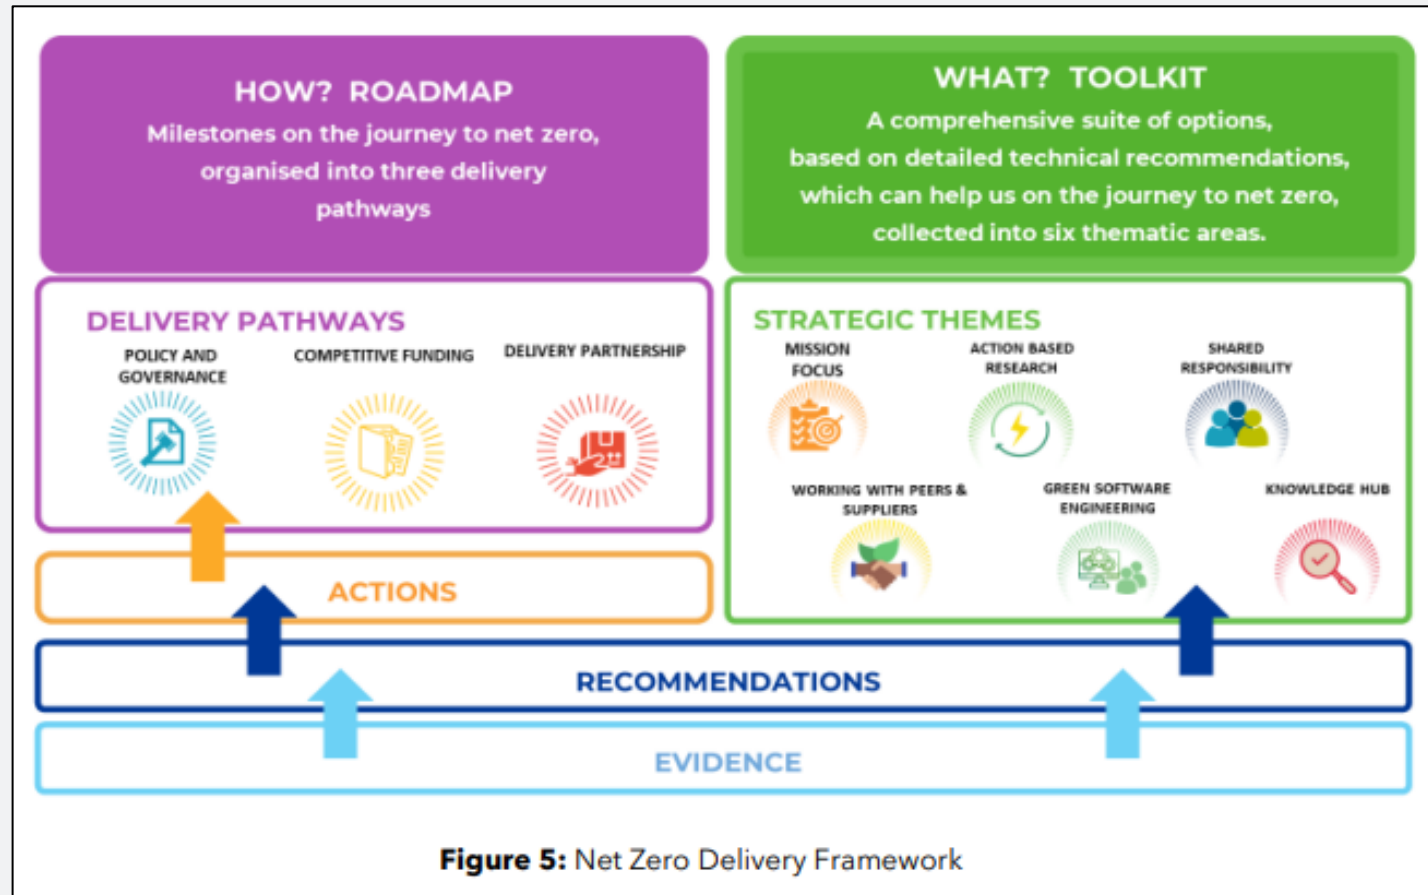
HOW? ROADMAP
Milestones on the journey to net zero, organised into three delivery pathways

WHAT? TOOLKIT
A comprehensive suite of options, based on detailed technical recommendations, which can help us on the journey to net zero, collected into six thematic areas.

DELIVERY PATHWAYS
POLICY AND GOVERNANCE
COMPETITIVE FUNDING
DELIVERY PARTNERSHIP

STRATEGIC THEMES
MISSION FOCUS
ACTION BASED RESEARCH
SHARED RESPONSIBILITY
WORKING WITH PEERS & SUPPLIERS
GREEN SOFTWARE ENGINEERING
KNOWLEDGE HUB

ACTIONS

RECOMMENDATIONS

EVIDENCE

Figure 5: Net Zero Delivery Framework